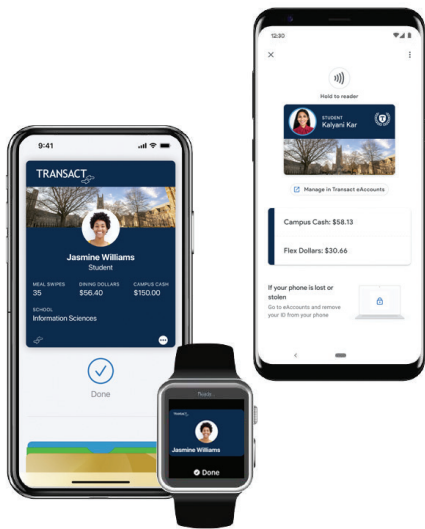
12:30

Held to reader

STUDENT
Kalyani Kar

Manage in Transact eAccounts

Campus Cash: $58.13

Flex Dollars: $30.66

If your phone is lost or stolen
Go to eAccounts and remove your ID from your phone

9:41

TRANSACT

Jasmine Williams
Student

MEAL SWIPES
35

DINING DOLLARS
$56.40

CAMPUS CASH
$150.00

SCHOOL
Information Sciences

Done

Transact

Jasmine Williams

Done